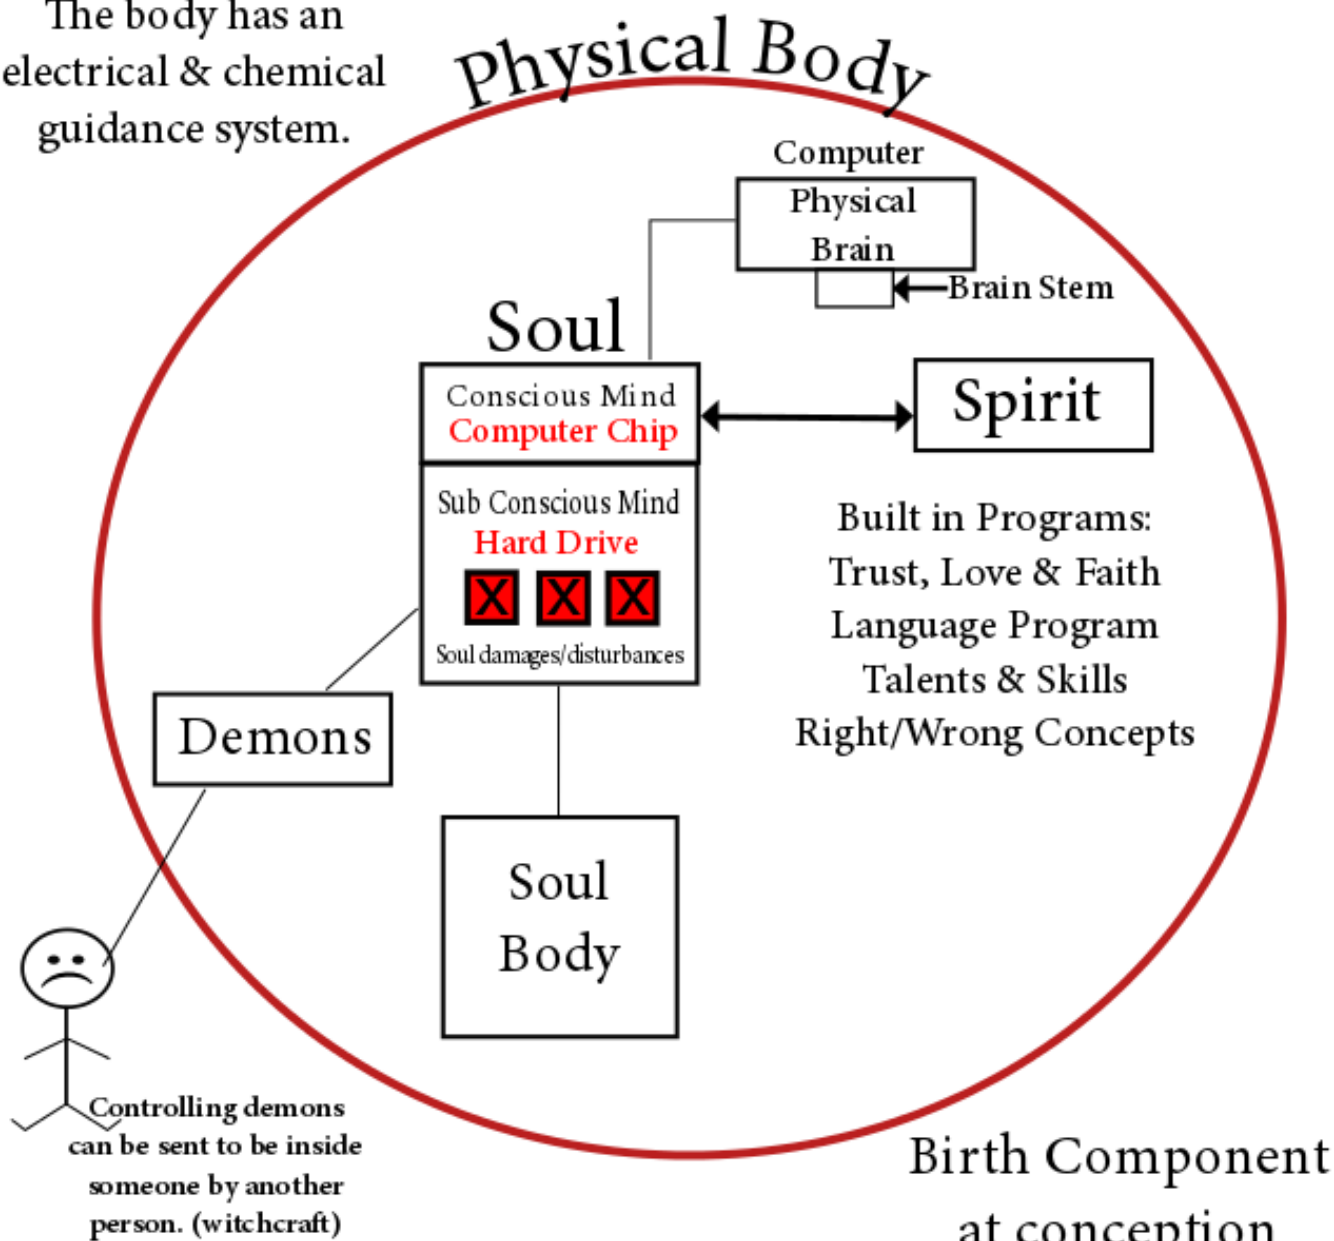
The body has an electrical & chemical guidance system.

Physical Body

Computer
Physical Brain
Brain Stem

Soul

Conscious Mind
Computer Chip

Spirit

Sub Conscious Mind
Hard Drive
X X X
Soul damages/disturbances

Built in Programs:
Trust, Love & Faith
Language Program
Talents & Skills
Right/Wrong Concepts

Demons

Soul Body

Controlling demons can be sent to be inside someone by another person. (witchcraft)

Birth Component at conception